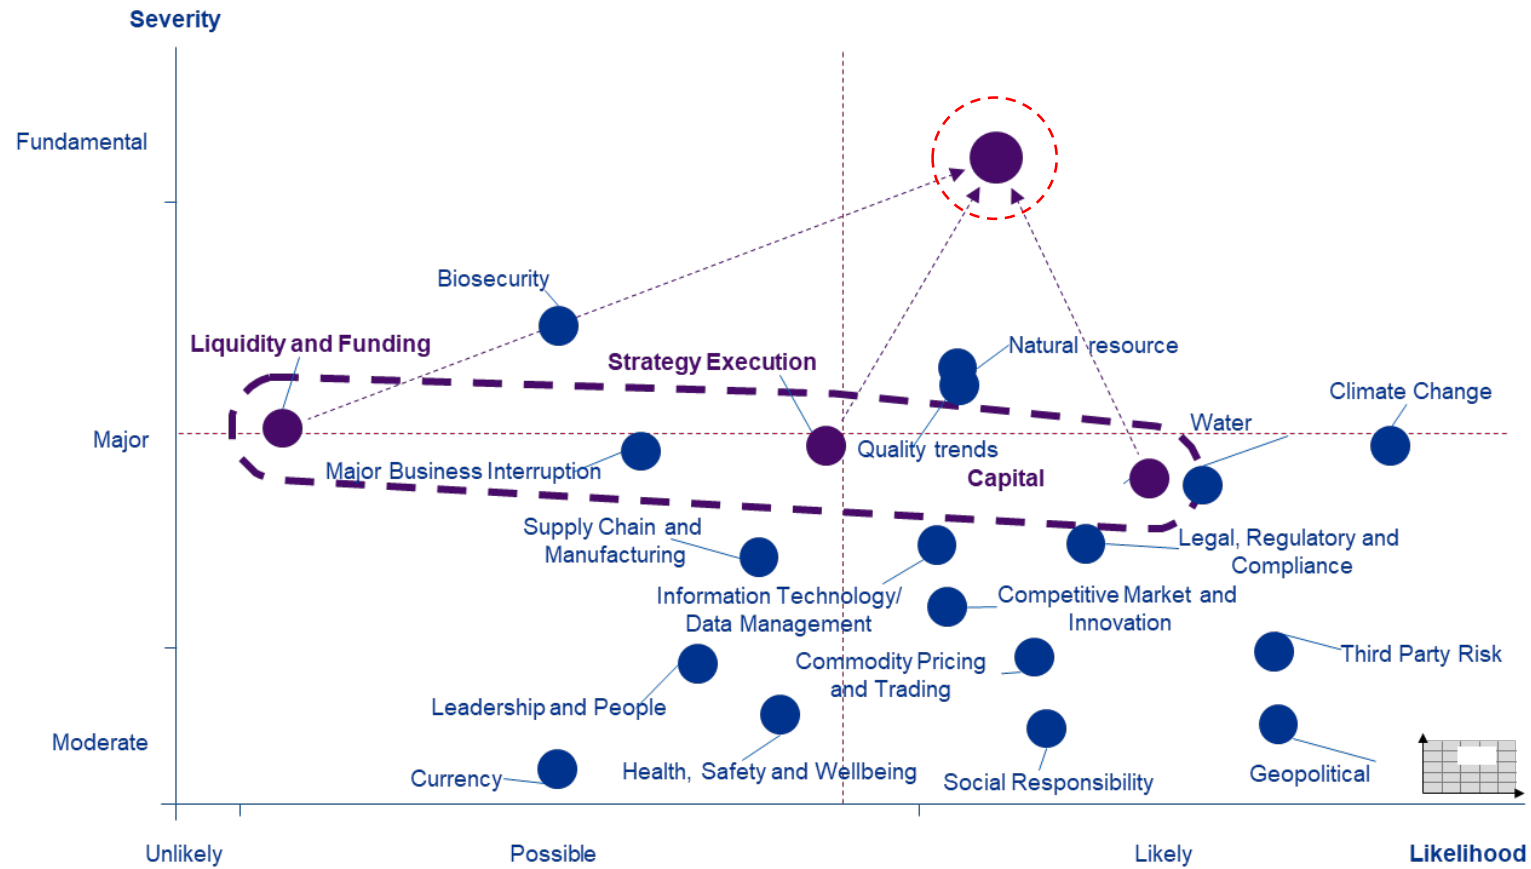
Severity

Fundamental

Major

Moderate

Biosecurity

Liquidity and Funding

Strategy Execution

Natural resource

Climate Change

Water

Quality trends

Capital

Major Business Interruption

Supply Chain and Manufacturing

Legal, Regulatory and Compliance

Information Technology/ Data Management

Competitive Market and Innovation

Commodity Pricing and Trading

Third Party Risk

Leadership and People

Health, Safety and Wellbeing

Social Responsibility

Geopolitical

Currency

Unlikely

Possible

Likely

Likelihood